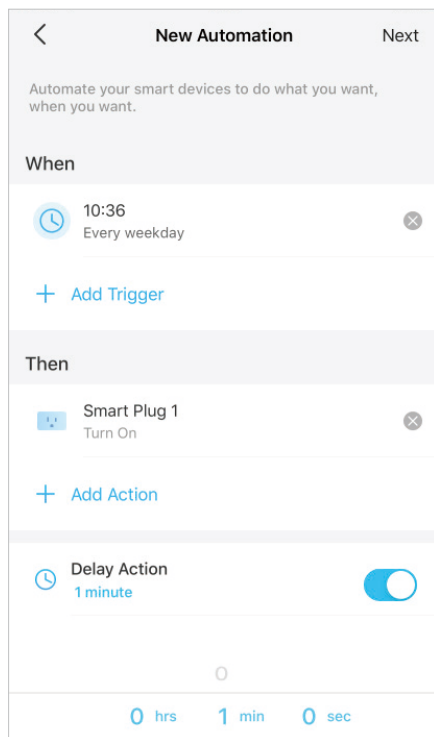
<
New Automation
Next

Automate your smart devices to do what you want, when you want.

When

10:36
Every weekday

+ Add Trigger

Then

Smart Plug 1
Turn On

+ Add Action

Delay Action
1 minute

0

0 hrs 1 min 0 sec